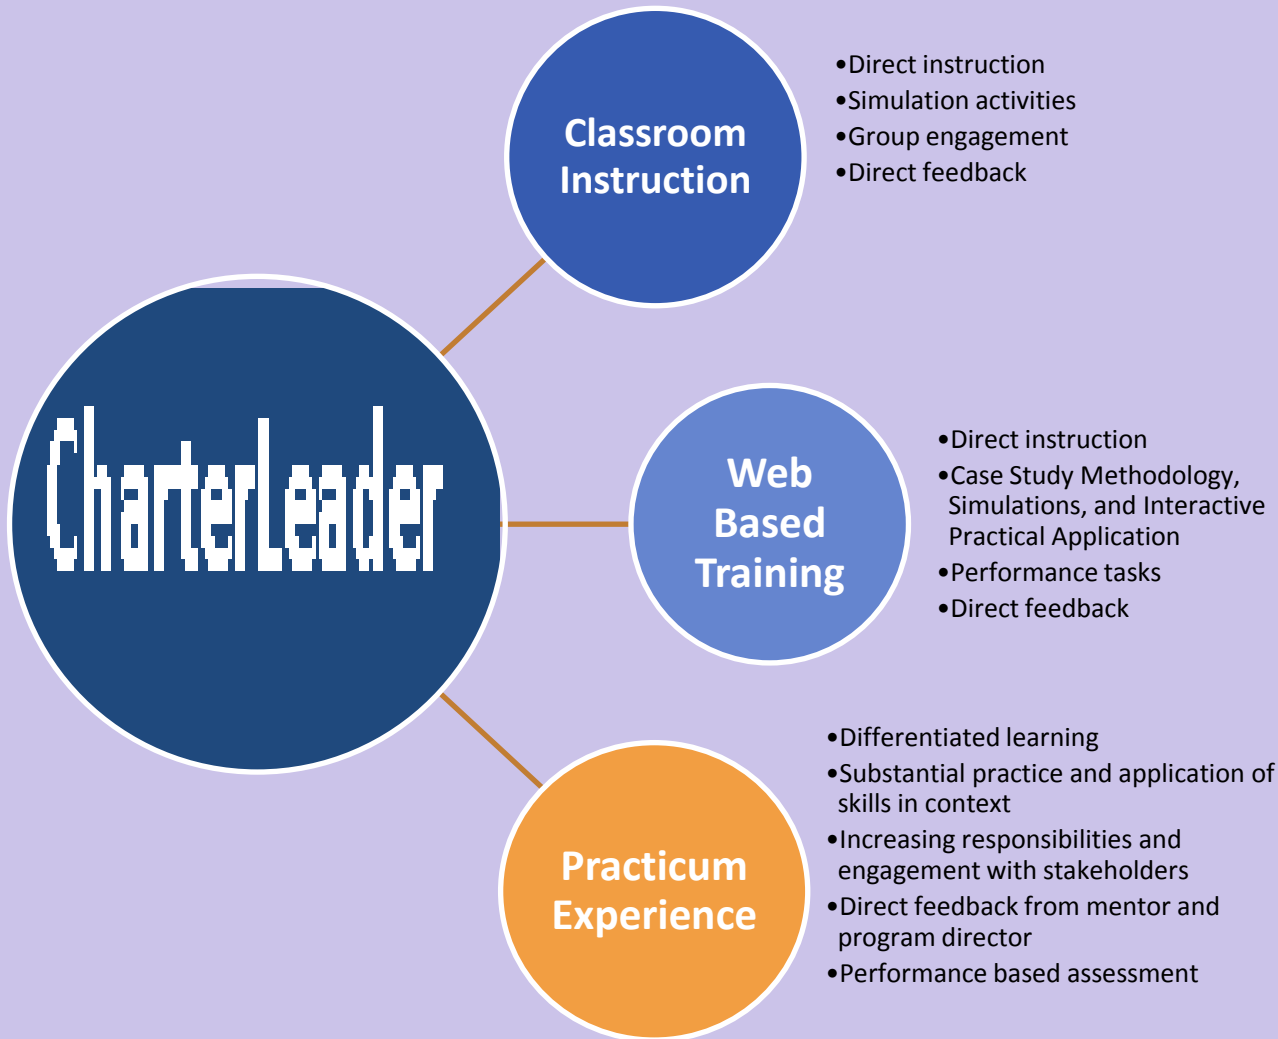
CharterLeader

Classroom Instruction

•Direct instruction
•Simulation activities
•Group engagement
•Direct feedback

Web Based Training

•Direct instruction
•Case Study Methodology, Simulations, and Interactive Practical Application
•Performance tasks
•Direct feedback

Practicum Experience

•Differentiated learning
•Substantial practice and application of skills in context
•Increasing responsibilities and engagement with stakeholders
•Direct feedback from mentor and program director
•Performance based assessment